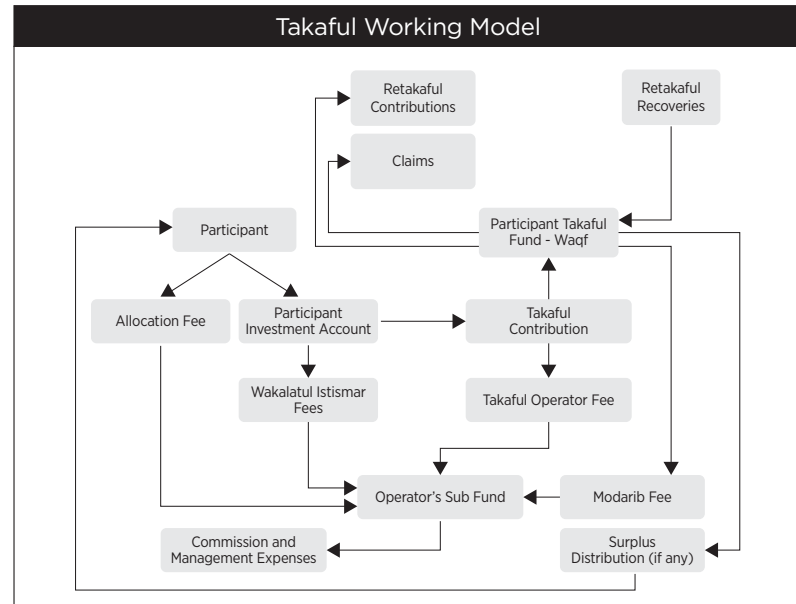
Takaful Working Model

Retakaful Contributions

Retakaful Recoveries

Claims

Participant

Participant Takaful Fund - Waqf

Allocation Fee

Participant Investment Account

Takaful Contribution

Wakalatul Istismar Fees

Takaful Operator Fee

Operator's Sub Fund

Modarib Fee

Commission and Management Expenses

Surplus Distribution (if any)